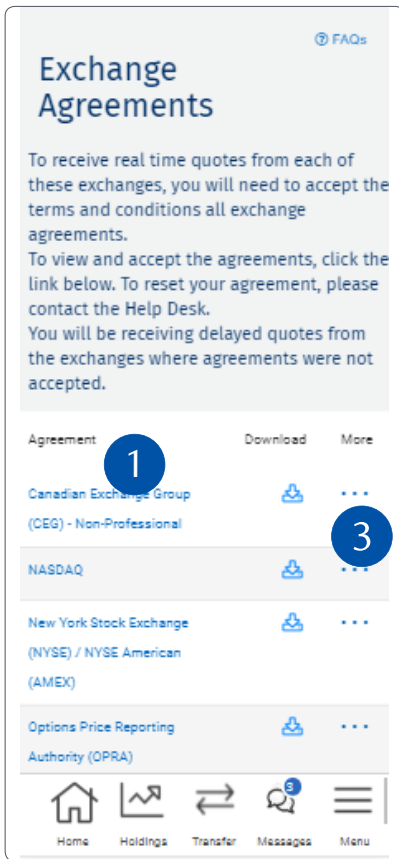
FAQs

Exchange Agreements

To receive real time quotes from each of these exchanges, you will need to accept the terms and conditions all exchange agreements.
To view and accept the agreements, click the link below. To reset your agreement, please contact the Help Desk.
You will be receiving delayed quotes from the exchanges where agreements were not accepted.

| Agreement | Download | More |
|---|---|---|
| Canadian Exchange Group (CEG) - Non-Professional | | ··· |
| NASDAQ | | ··· |
| New York Stock Exchange (NYSE) / NYSE American (AMEX) | | ··· |
| Options Price Reporting Authority (OPRA) | | ··· |

1

3

Home Holdings Transfer 3 Messages Menu